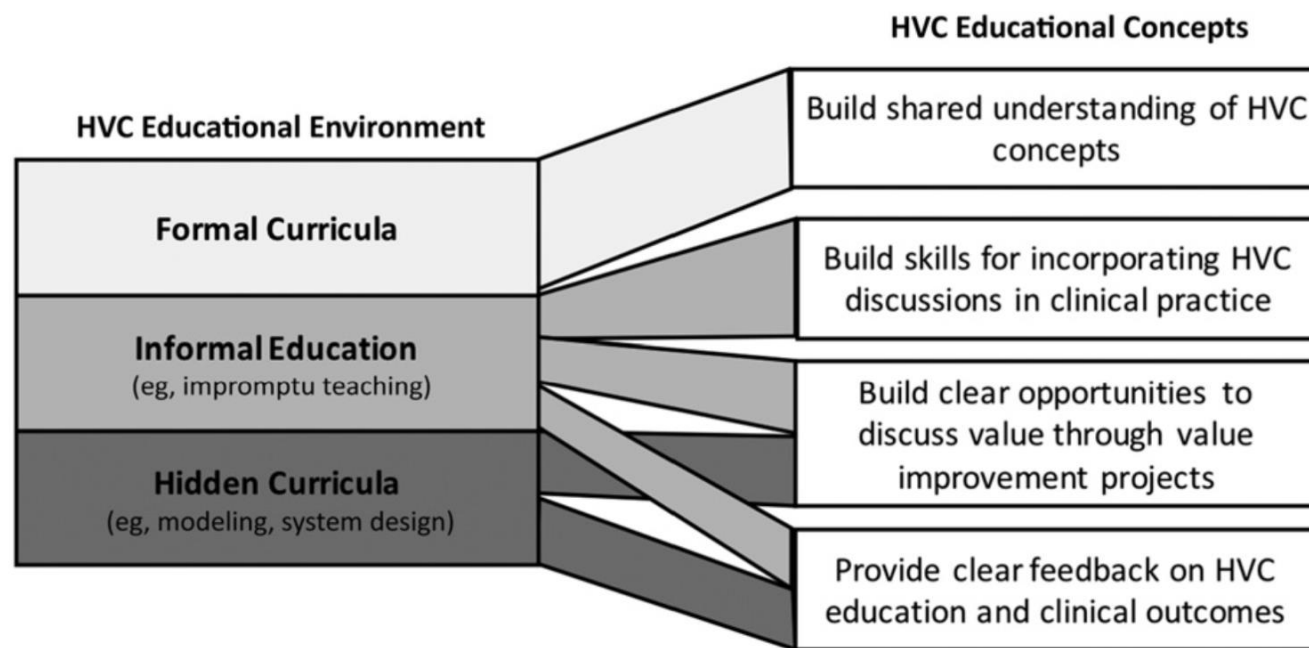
HVC Educational Concepts

HVC Educational Environment

Formal Curricula

Informal Education
(eg, impromptu teaching)

Hidden Curricula
(eg, modeling, system design)

Build shared understanding of HVC concepts

Build skills for incorporating HVC discussions in clinical practice

Build clear opportunities to discuss value through value improvement projects

Provide clear feedback on HVC education and clinical outcomes